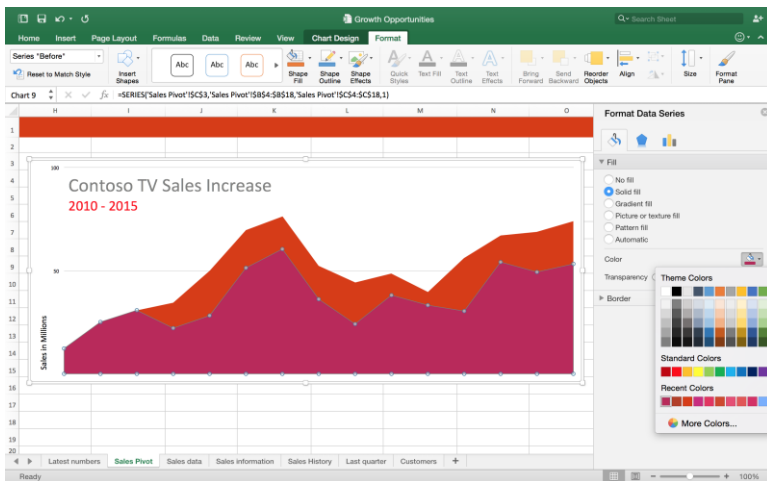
Growth Opportunities

Search Sheet

Home Insert Page Layout Formulas Data Review View Chart Design Format

Series "Before"

Reset to Match Style

Insert Shapes

Abc Abc Abc

Shape Fill

Shape Outline

Shape Effects

Quick Styles

Text Fill

Text Outline

Text Effects

Bring Forward

Send Backward

Reorder Objects

Align

Size

Format Pane

Chart 9

$f_x$ =SERIES('Sales Pivot'!$C$3,'Sales Pivot'!$B$4:$B$18,'Sales Pivot'!$C$4:$C$18,1)

H I J K L M N O

1 2 3 4 5 6 7 8 9 10 11 12 13 14 15 16 17 18 19 20

Contoso TV Sales Increase

2010 - 2015

100

50

0

Sales in Millions

Format Data Series

Fill

No fill

Solid fill

Gradient fill

Picture or texture fill

Pattern fill

Automatic

Color

Transparency

Border

Theme Colors

Standard Colors

Recent Colors

More Colors...

Latest numbers Sales Pivot Sales data Sales information Sales History Last quarter Customers +

Ready

100%